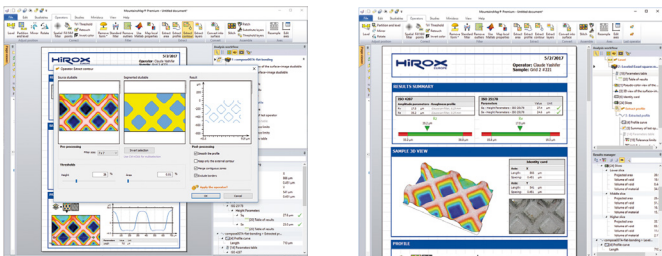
MountainsMap® Premium - Untitled document

File Edit Studiables Operators Studies Windows View Help

Operator: Extract contour

Source studiable

Segmented studiable

Result

Pre-processing

Thresholding

Post-processing

Smooth the profile

Keep only the external contour

Merge contiguous zones

Exclude borders

Apply the operator?

HIROX

5/7/2017

Operator: Claude Vadelle

Sample: Grid 2 X101

Analysis workflow

MountainsMap® Premium - Untitled document

File Edit Studiables Operators Studies Windows View Help

HIROX

5/7/2017

Operator: Claude Vadelle

Sample: Grid 2 X101

RESULTS SUMMARY

ISO 4287

ISO 25178

SAMPLE 3D VIEW

Identity card

PROFILE

Analysis workflow

Results manager